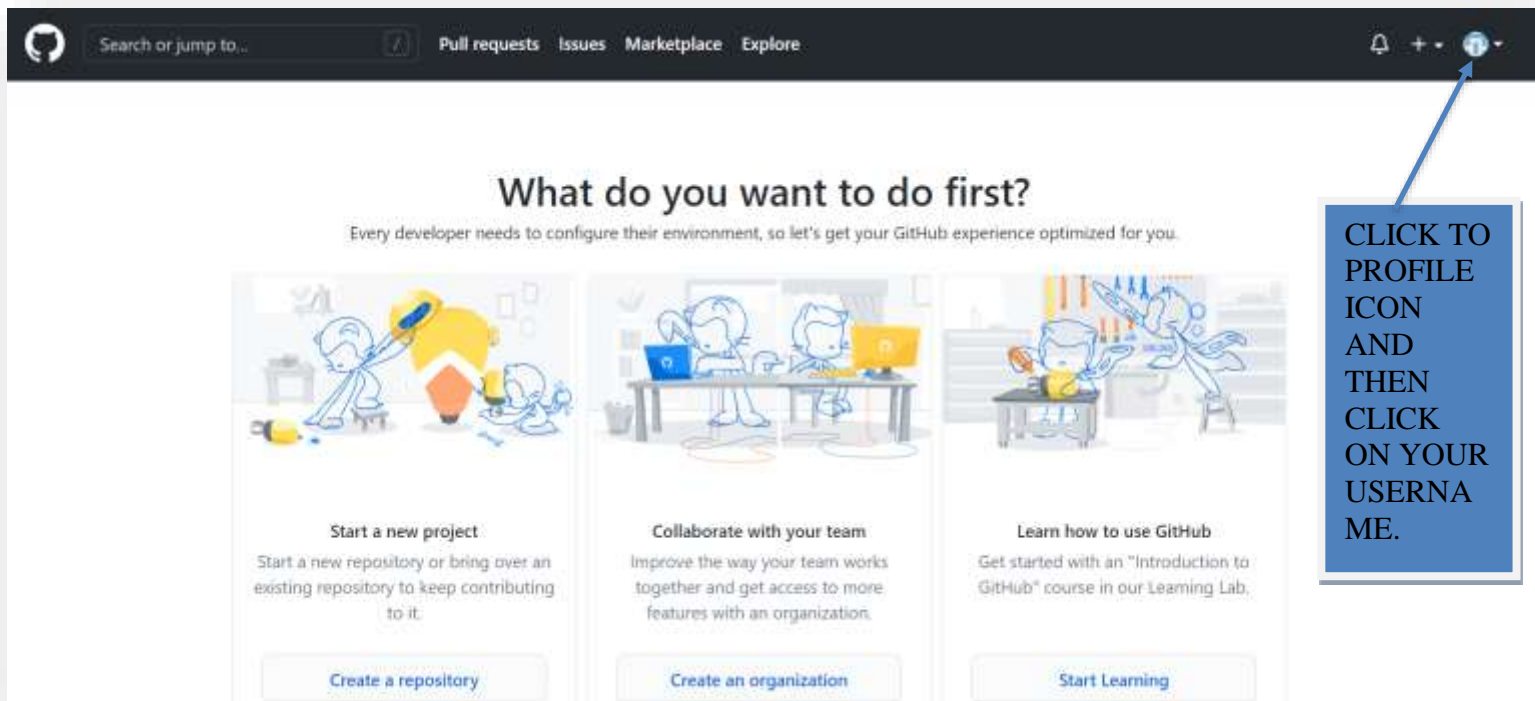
Search or jump to... /
Pull requests Issues Marketplace Explore

What do you want to do first?

Every developer needs to configure their environment, so let's get your GitHub experience optimized for you.

CLICK TO PROFILE ICON AND THEN CLICK ON YOUR USERNAME.

Start a new project
Start a new repository or bring over an existing repository to keep contributing to it.
Create a repository

Collaborate with your team
Improve the way your team works together and get access to more features with an organization.
Create an organization

Learn how to use GitHub
Get started with an "Introduction to GitHub" course in our Learning Lab.
Start Learning